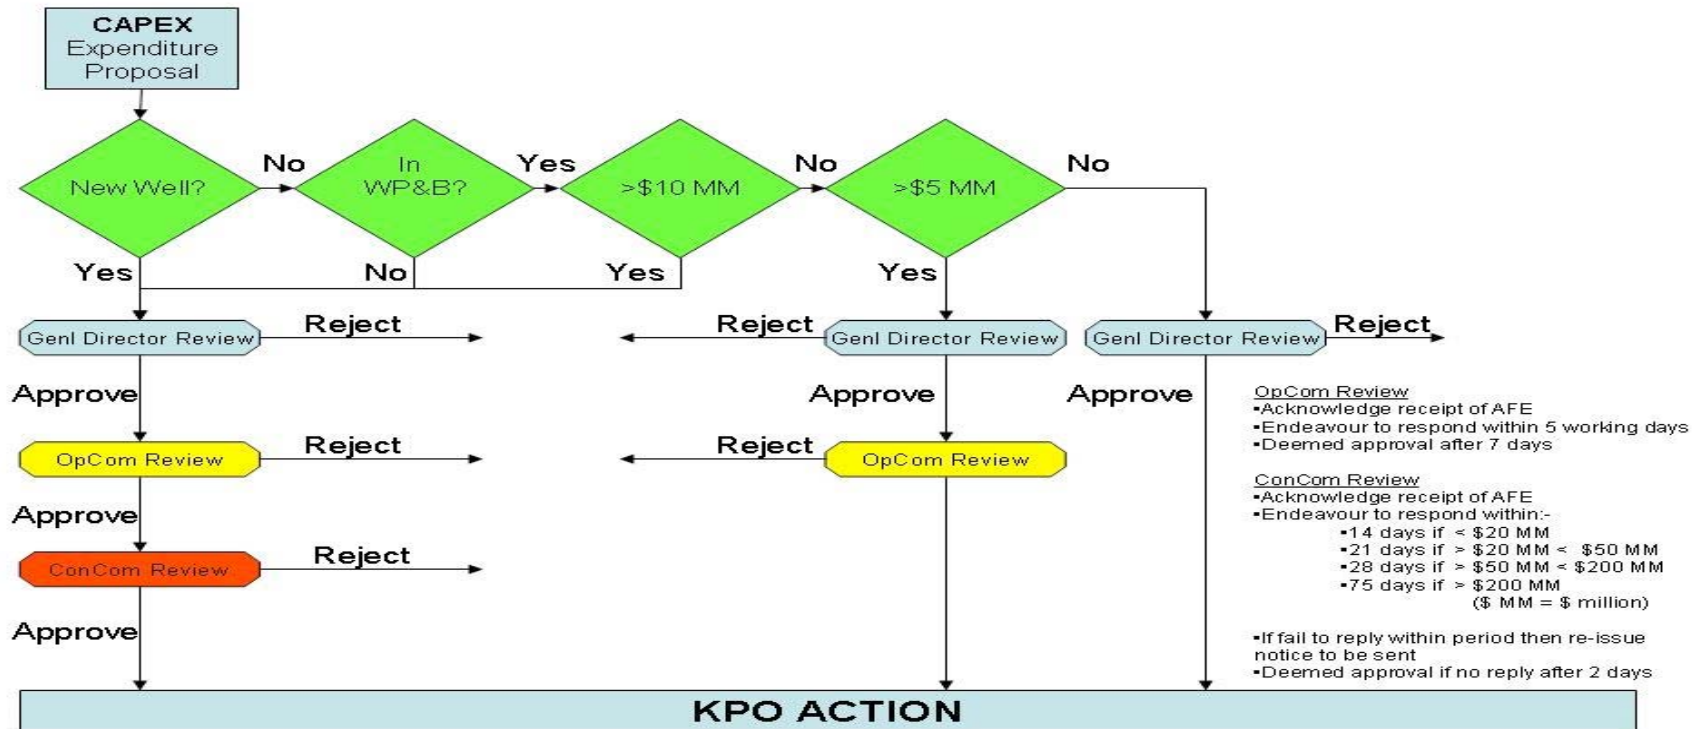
CAPEX Expenditure Proposal

New Well?

No

In WP&B?

Yes

>$10 MM

No

>$5 MM

No

Yes

No

Yes

Yes

Genl Director Review

Reject

Reject

Genl Director Review

Genl Director Review

Reject

Approve

Approve

Approve

OpCom Review

Reject

Reject

OpCom Review

Approve

ConCom Review

Reject

Approve

OpCom Review
•Acknowledge receipt of AFE
•Endeavour to respond within 5 working days
•Deemed approval after 7 days

ConCom Review
•Acknowledge receipt of AFE
•Endeavour to respond within:-
•14 days if < \$20 MM
•21 days if > \$20 MM < \$50 MM
•28 days if > \$50 MM < \$200 MM
•75 days if > \$200 MM
(\$ MM = \$ million)

•If fail to reply within period then re-issue notice to be sent
•Deemed approval if no reply after 2 days

KPO ACTION